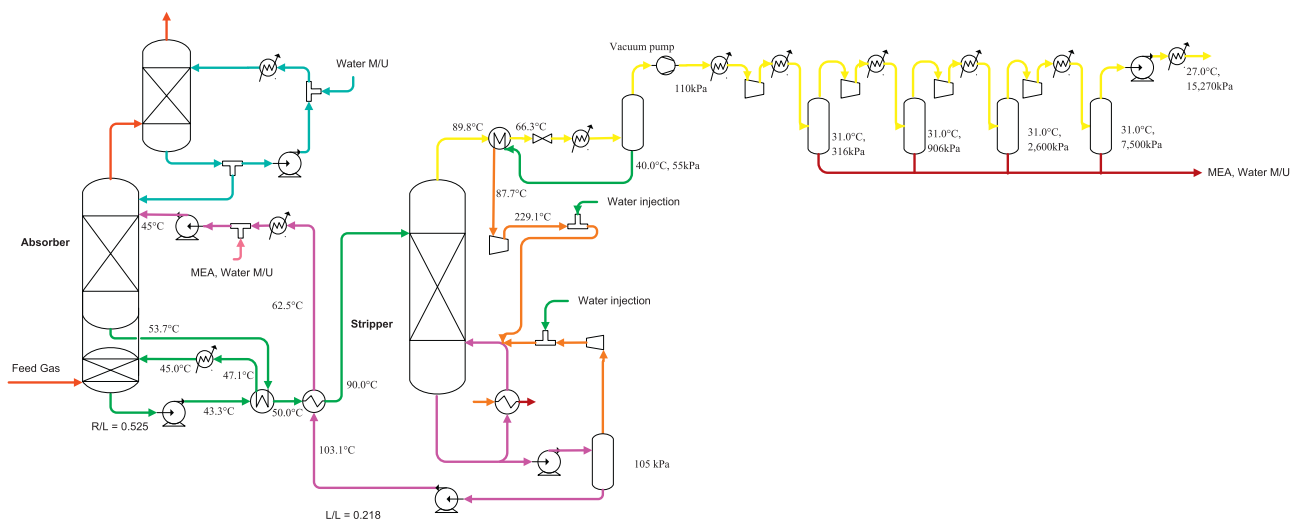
Water M/U

Vacuum pump

110kPa

27.0°C, 15,270kPa

89.8°C

66.3°C

40.0°C, 55kPa

31.0°C, 316kPa

31.0°C, 906kPa

31.0°C, 2,600kPa

31.0°C, 7,500kPa

MEA, Water M/U

87.7°C

229.1°C

Water injection

Absorber

45°C

MEA, Water M/U

62.5°C

Water injection

Stripper

53.7°C

Feed Gas

45.0°C

47.1°C

90.0°C

43.3°C

50.0°C

R/L = 0.525

103.1°C

105 kPa

L/L = 0.218